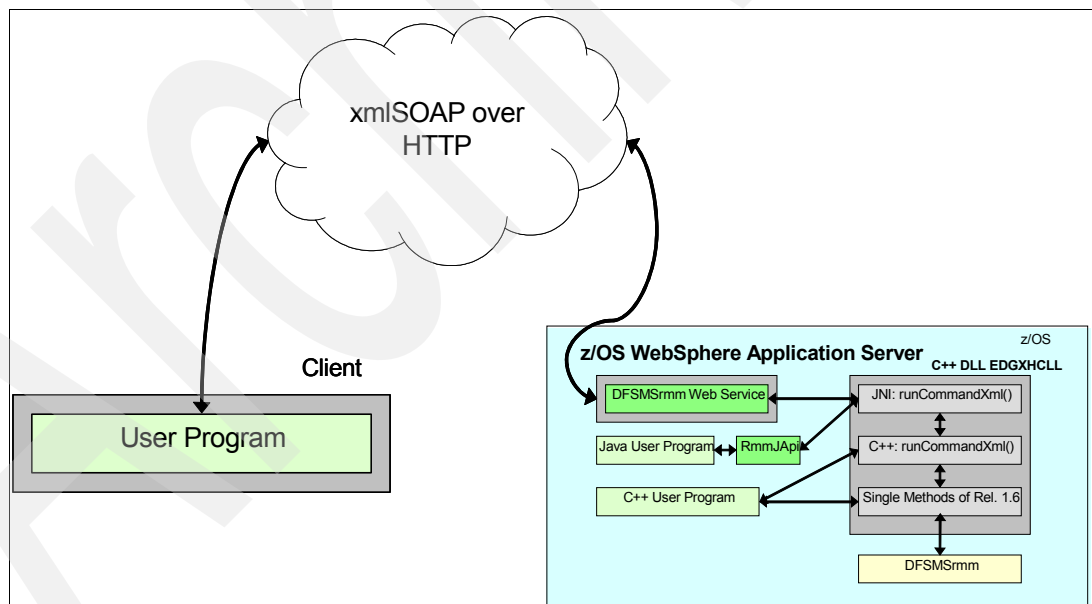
xmlSOAP over HTTP

Client

User Program

z/OS

z/OS WebSphere Application Server

C++ DLL EDGXHCLL

DFSMSrmm Web Service

JNI: runCommandXml()

Java User Program

RmmJApi

C++: runCommandXml()

C++ User Program

Single Methods of Rel. 1.6

DFSMSrmm